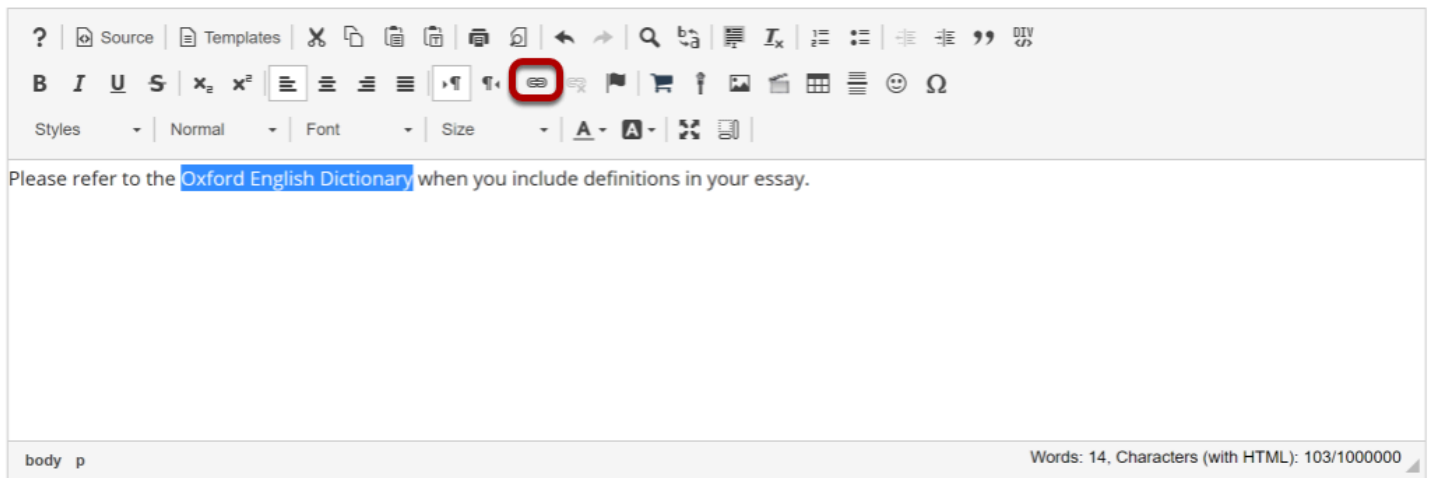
? Source Templates

B I U S $x_2$ $x^2$ Ω

Styles Normal Font Size A

Please refer to the Oxford English Dictionary when you include definitions in your essay.

body p

Words: 14, Characters (with HTML): 103/1000000